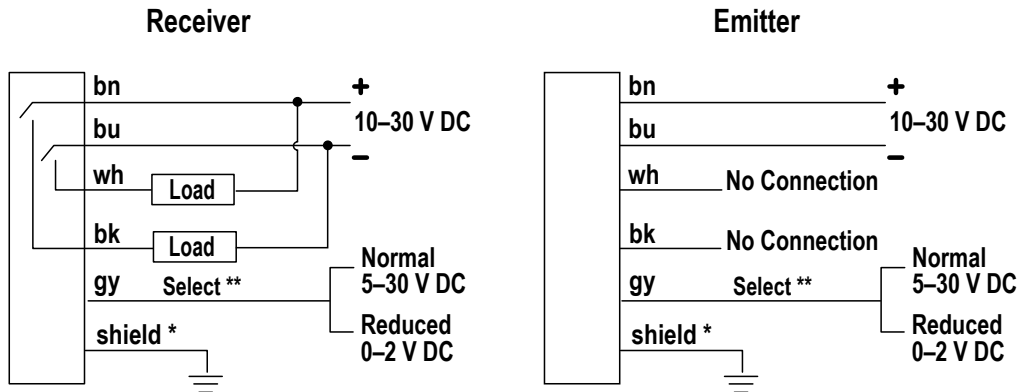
Receiver

bn
bu
wh
bk
gy
shield *

+
10–30 V DC
–

Load
Load

Select **

Normal
5–30 V DC

Reduced
0–2 V DC

Emitter

bn
bu
wh
bk
gy
shield *

+
10–30 V DC
–

No Connection
No Connection

Select **

Normal
5–30 V DC

Reduced
0–2 V DC